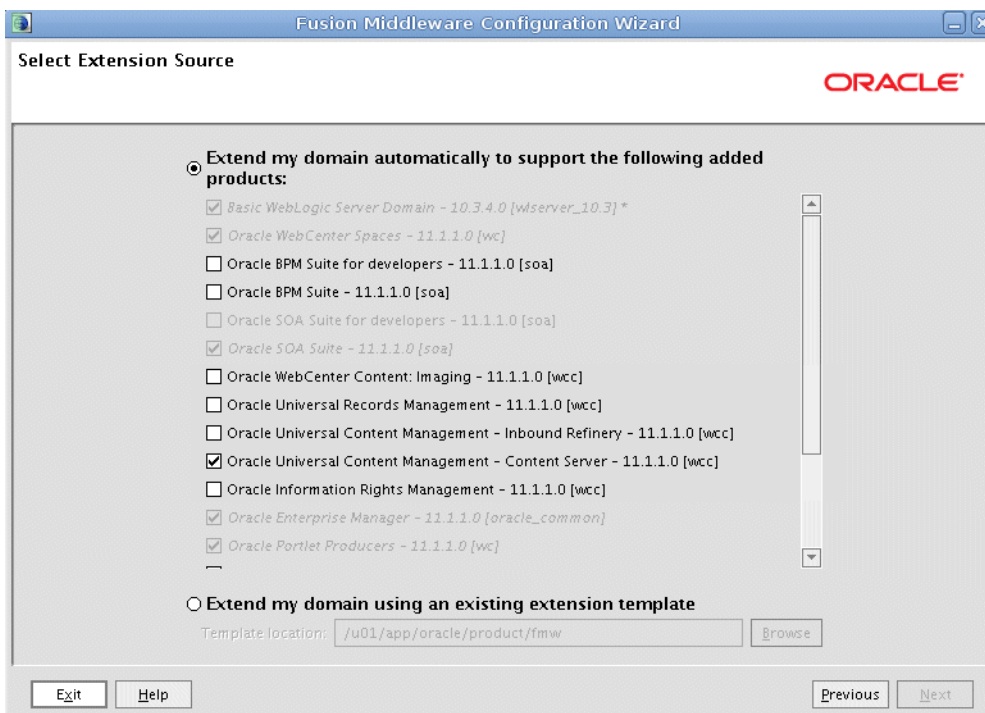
Fusion Middleware Configuration Wizard

Select Extension Source

ORACLE

Extend my domain automatically to support the following added products:

Basic WebLogic Server Domain - 10.3.4.0 [wlserver_10.3] *

Oracle WebCenter Spaces - 11.1.1.0 [wc]

Oracle BPM Suite for developers - 11.1.1.0 [soa]

Oracle BPM Suite - 11.1.1.0 [soa]

Oracle SOA Suite for developers - 11.1.1.0 [soa]

Oracle SOA Suite - 11.1.1.0 [soa]

Oracle WebCenter Content: Imaging - 11.1.1.0 [wcc]

Oracle Universal Records Management - 11.1.1.0 [wcc]

Oracle Universal Content Management - Inbound Refinery - 11.1.1.0 [wcc]

Oracle Universal Content Management - Content Server - 11.1.1.0 [wcc]

Oracle Information Rights Management - 11.1.1.0 [wcc]

Oracle Enterprise Manager - 11.1.1.0 [oracle_common]

Oracle Portlet Producers - 11.1.1.0 [wc]

Extend my domain using an existing extension template

Template location: /u01/app/oracle/product/fmw

Browse

Exit

Help

Previous

Next